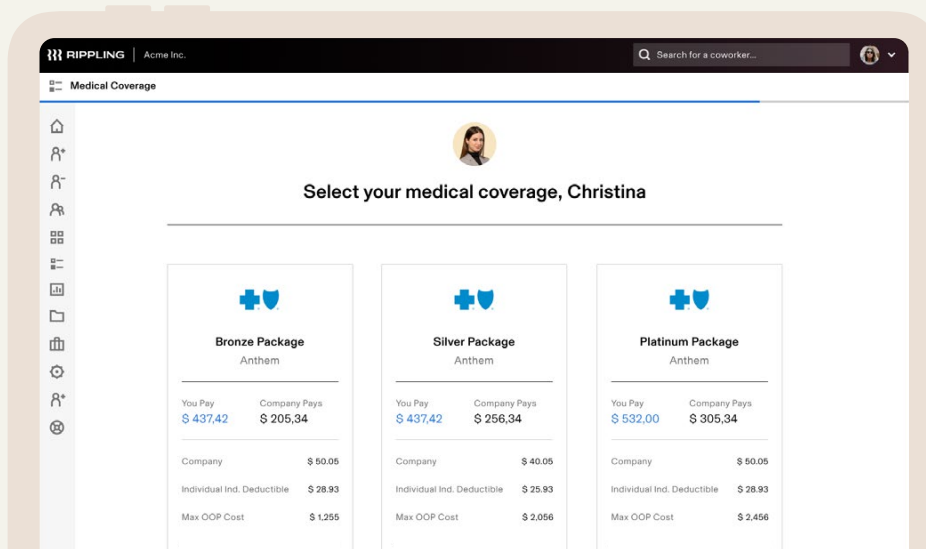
RIPPLING | Acme Inc.

Search for a coworker...

Medical Coverage

Select your medical coverage, Christina

Bronze Package
Anthem

You Pay
$ 437,42

Company Pays
$ 205,34

Company $ 50.05
Individual Ind. Deductible $ 28.93
Max OOP Cost $ 1,255

Silver Package
Anthem

You Pay
$ 437,42

Company Pays
$ 256,34

Company $ 40.05
Individual Ind. Deductible $ 25.93
Max OOP Cost $ 2,056

Platinum Package
Anthem

You Pay
$ 532,00

Company Pays
$ 305,34

Company $ 50.05
Individual Ind. Deductible $ 28.93
Max OOP Cost $ 2,456